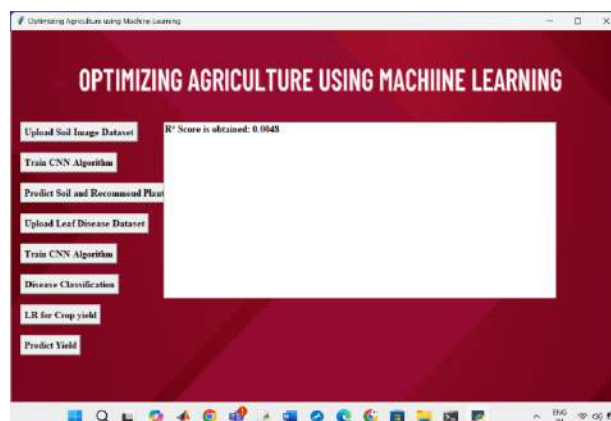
Optimizing Agriculture using Machine Learning

OPTIMIZING AGRICULTURE USING MACHIINE LEARNING

Upload Soil Image Dataset

Train CNN Algorithm

Predict Soil and Recommend Plant

Upload Leaf Disease Dataset

Train CNN Algorithm

Disease Classification

LR for Crop yield

Predict Yield

R² Score is obtained: 0.0048

ENG